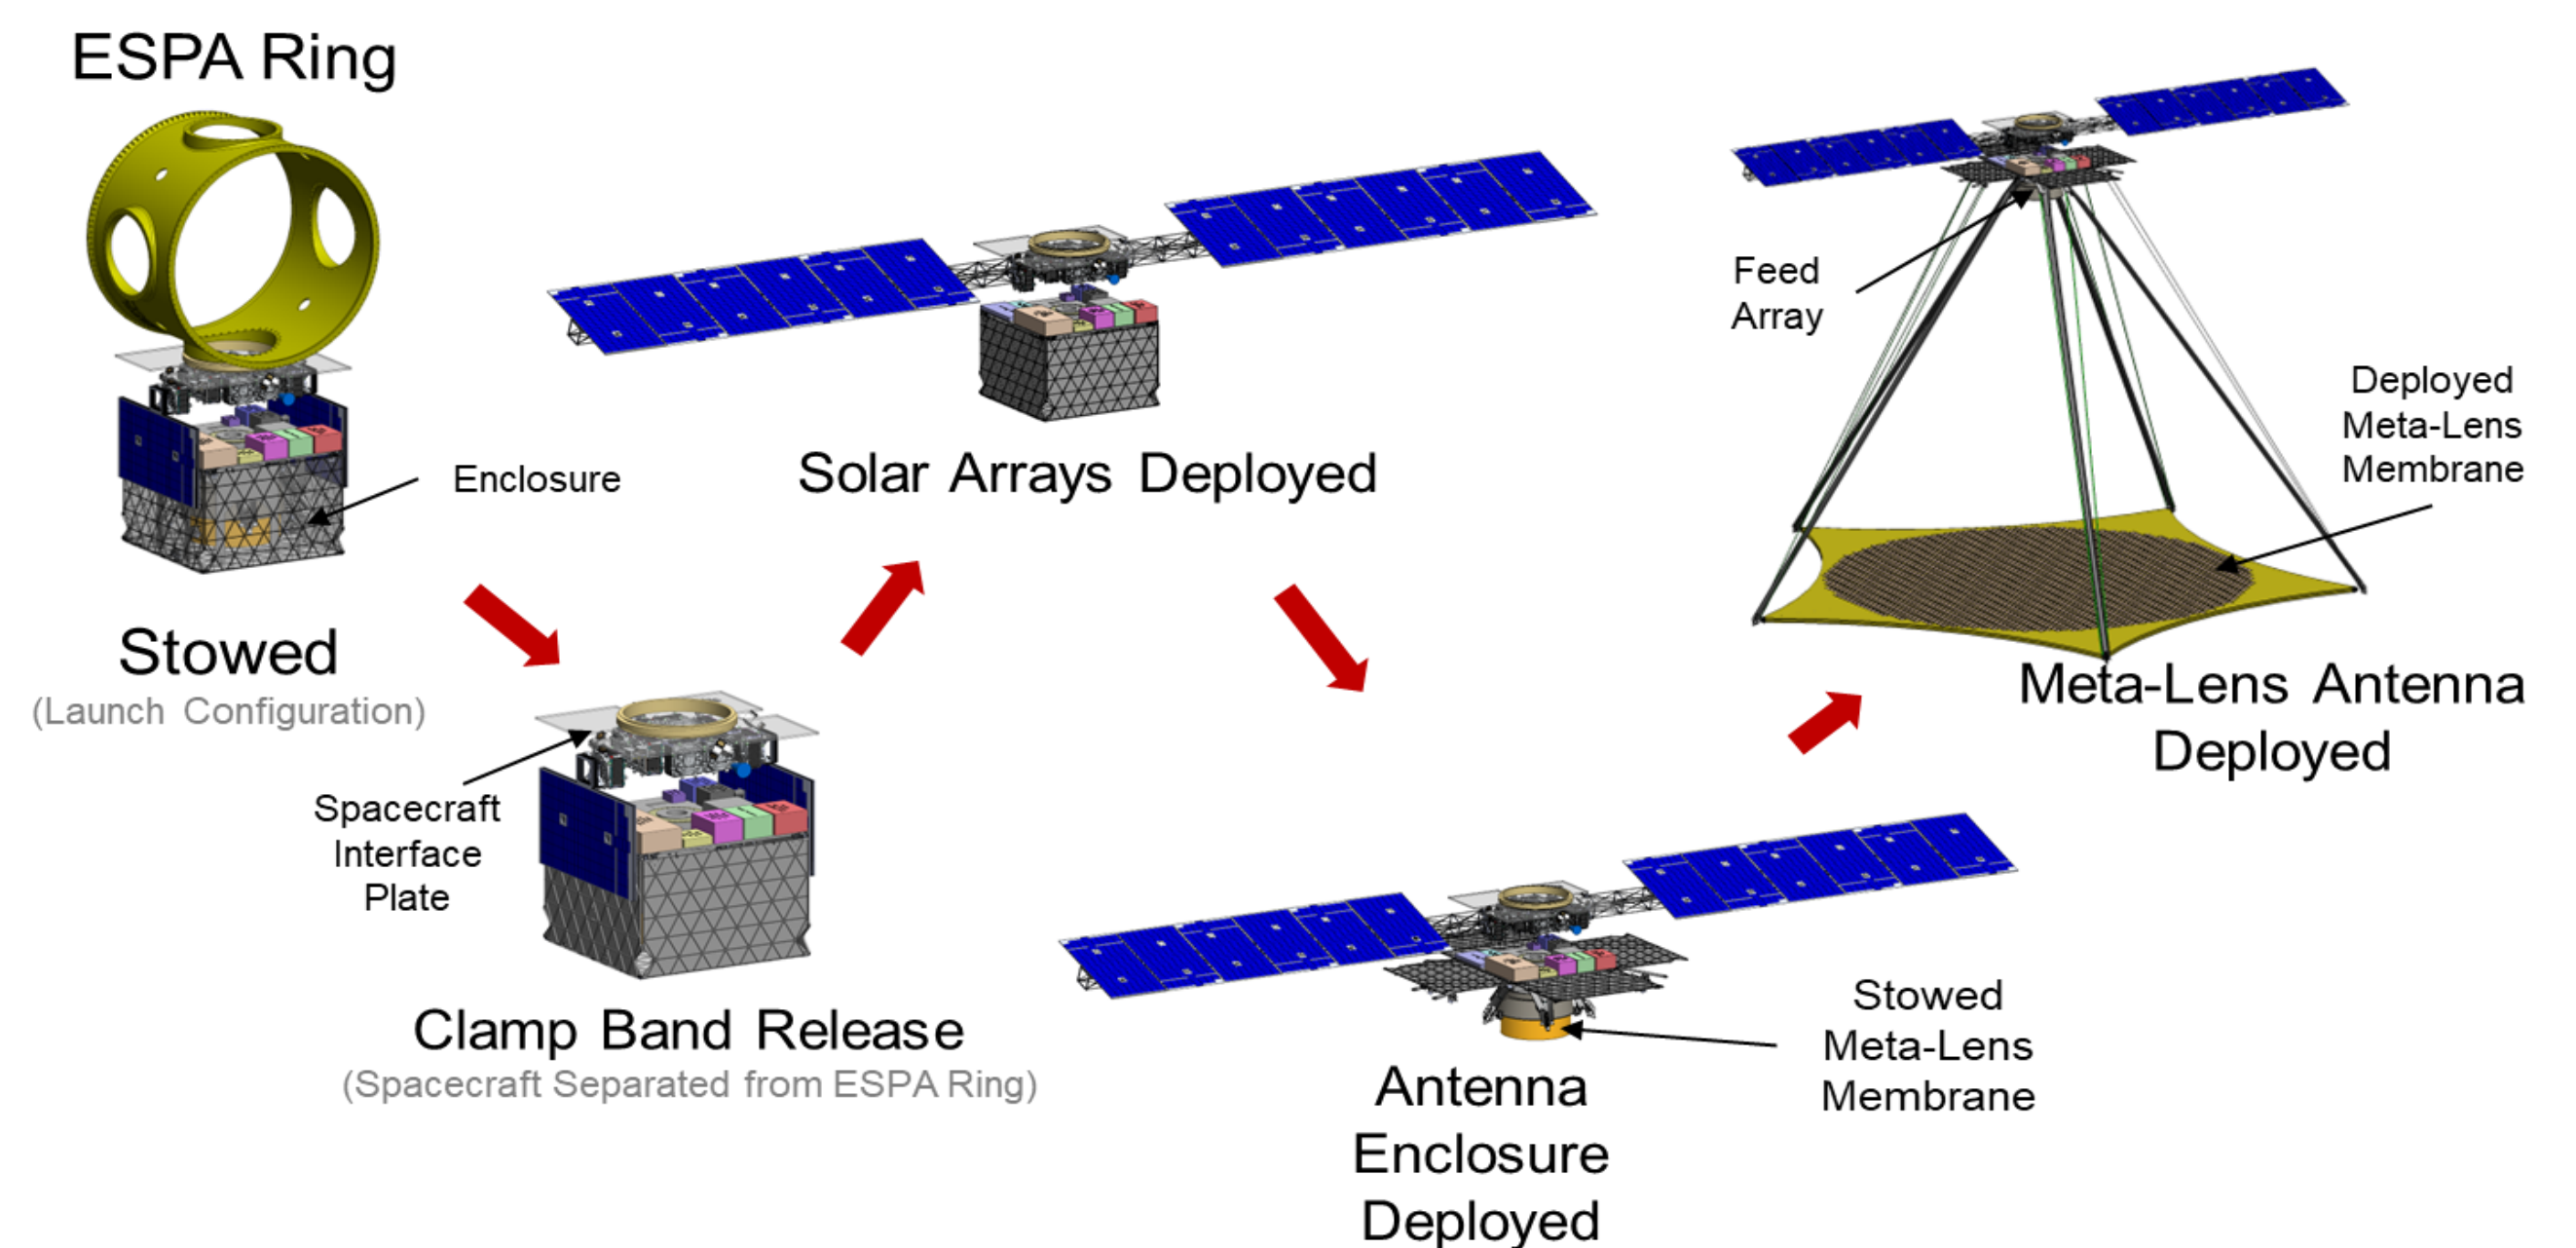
ESPA Ring

Enclosure

Stowed
(Launch Configuration)

Solar Arrays Deployed

Feed Array

Deployed Meta-Lens Membrane

Meta-Lens Antenna Deployed

Spacecraft Interface Plate

Clamp Band Release
(Spacecraft Separated from ESPA Ring)

Stowed Meta-Lens Membrane

Antenna Enclosure Deployed